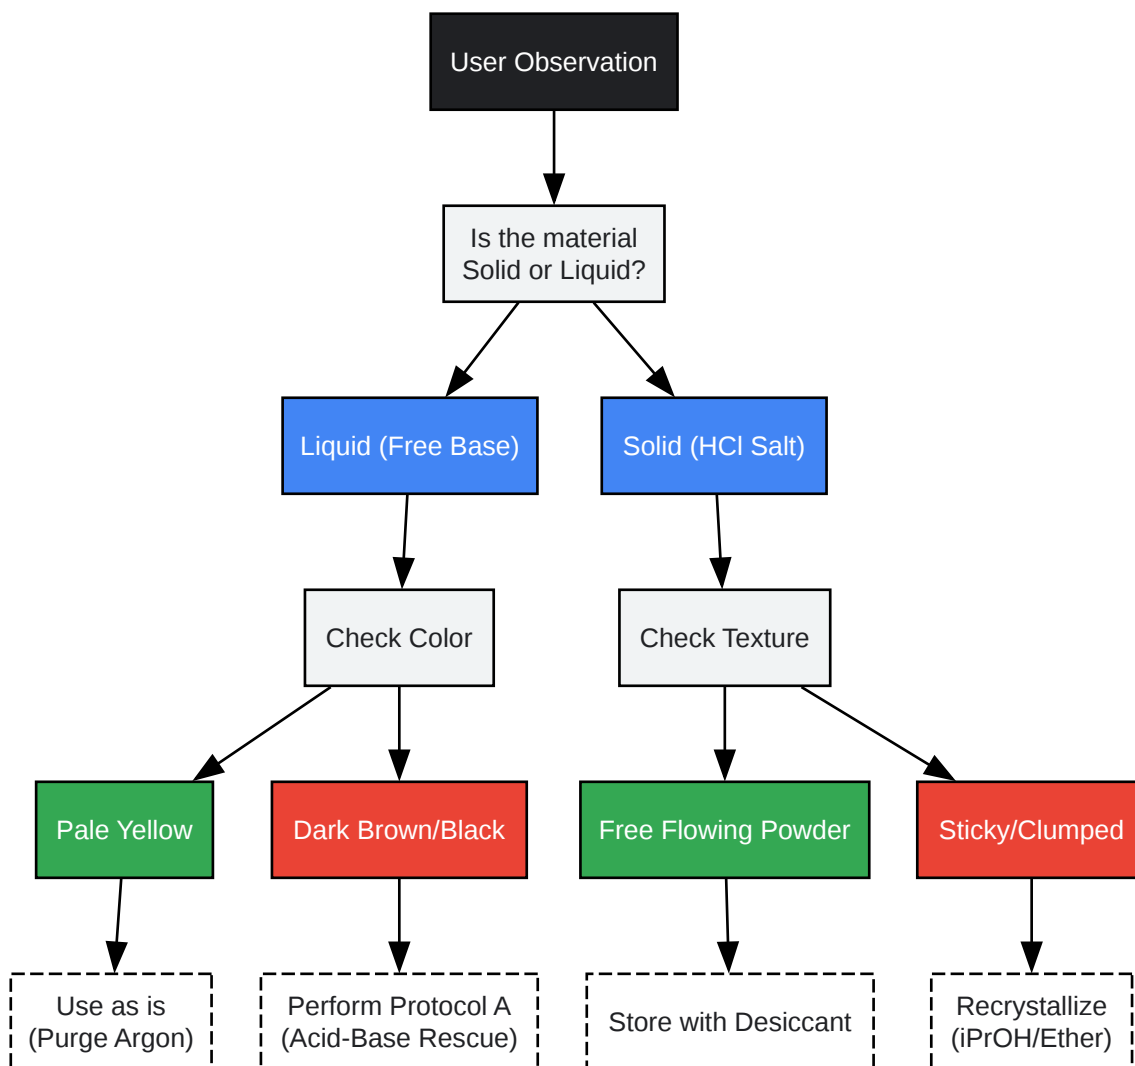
User Observation

Is the material Solid or Liquid?

Liquid (Free Base)

Solid (HCl Salt)

Check Color

Check Texture

Pale Yellow

Dark Brown/Black

Free Flowing Powder

Sticky/Clumped

Use as is (Purge Argon)

Perform Protocol A (Acid-Base Rescue)

Store with Desiccant

Recrystallize (iPrOH/Ether)